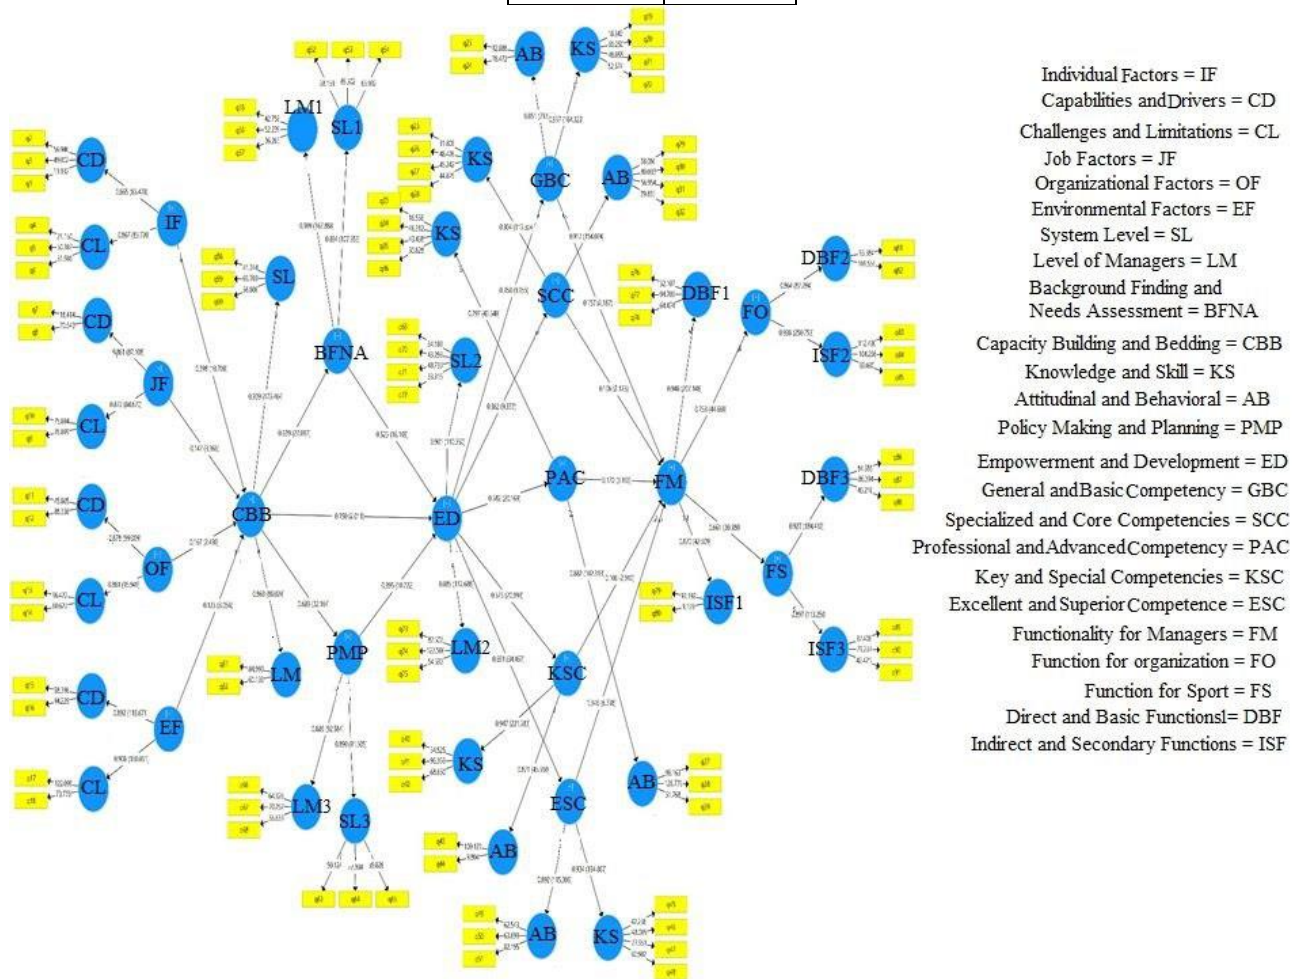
Individual Factors = IF
Capabilities and Drivers = CD
Challenges and Limitations = CL
Job Factors = JF
Organizational Factors = OF
Environmental Factors = EF
System Level = SL
Level of Managers = LM
Background Finding and Needs Assessment = BFNA
Capacity Building and Bedding = CBB
Knowledge and Skill = KS
Attitudinal and Behavioral = AB
Policy Making and Planning = PMP
Empowerment and Development = ED
General and Basic Competency = GBC
Specialized and Core Competencies = SCC
Professional and Advanced Competency = PAC
Key and Special Competencies = KSC
Excellent and Superior Competence = ESC
Functionality for Managers = FM
Function for organization = FO
Function for Sport = FS
Direct and Basic Functionsl= DBF
Indirect and Secondary Functions = ISF

CD
CL
IF
CD
JF
CL
CD
OF
CL
CD
EF
CL
LM1
SL1
SL
CBB
BFNA
PMP
LM
LM3
SL3
AB
KS
GBC
KS
KS
AB
SCC
SL2
ED
LM2
PAC
KSC
KS
ESC
AB
AB
KS
AB
DBF1
FM
FO
DBF2
ISF2
DBF3
FS
ISF1
ISF3

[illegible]